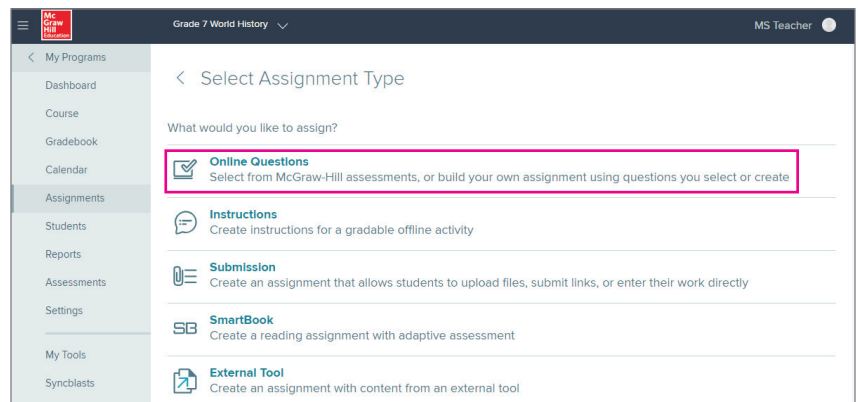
Mc Graw Hill Education

Grade 7 World History

MS Teacher

My Programs

Dashboard

Course

Gradebook

Calendar

Assignments

Students

Reports

Assessments

Settings

My Tools

Syncblasts

Select Assignment Type

What would you like to assign?

Online Questions
Select from McGraw-Hill assessments, or build your own assignment using questions you select or create

Instructions
Create instructions for a gradable offline activity

Submission
Create an assignment that allows students to upload files, submit links, or enter their work directly

SB

SmartBook
Create a reading assignment with adaptive assessment

External Tool
Create an assignment with content from an external tool